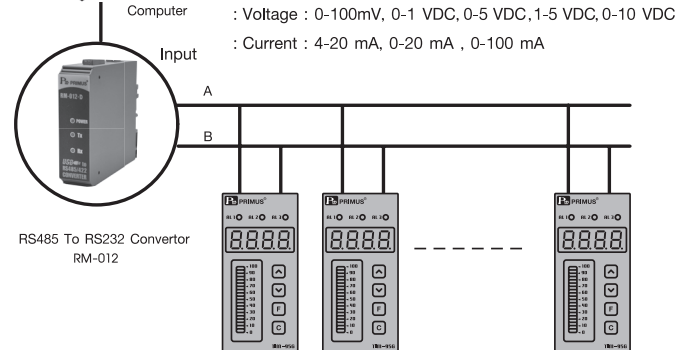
Computer

: Voltage : 0-100mV, 0-1 VDC, 0-5 VDC, 1-5 VDC, 0-10 VDC

: Current : 4-20 mA, 0-20 mA , 0-100 mA

Input

A

B

RM-012

PRIMUS

PRIMUS

PRIMUS

8.8.8.8.

8.8.8.8.

8.8.8.8.

F

C

F

C

F

C

RS485 To RS232 Convertor
RM-012